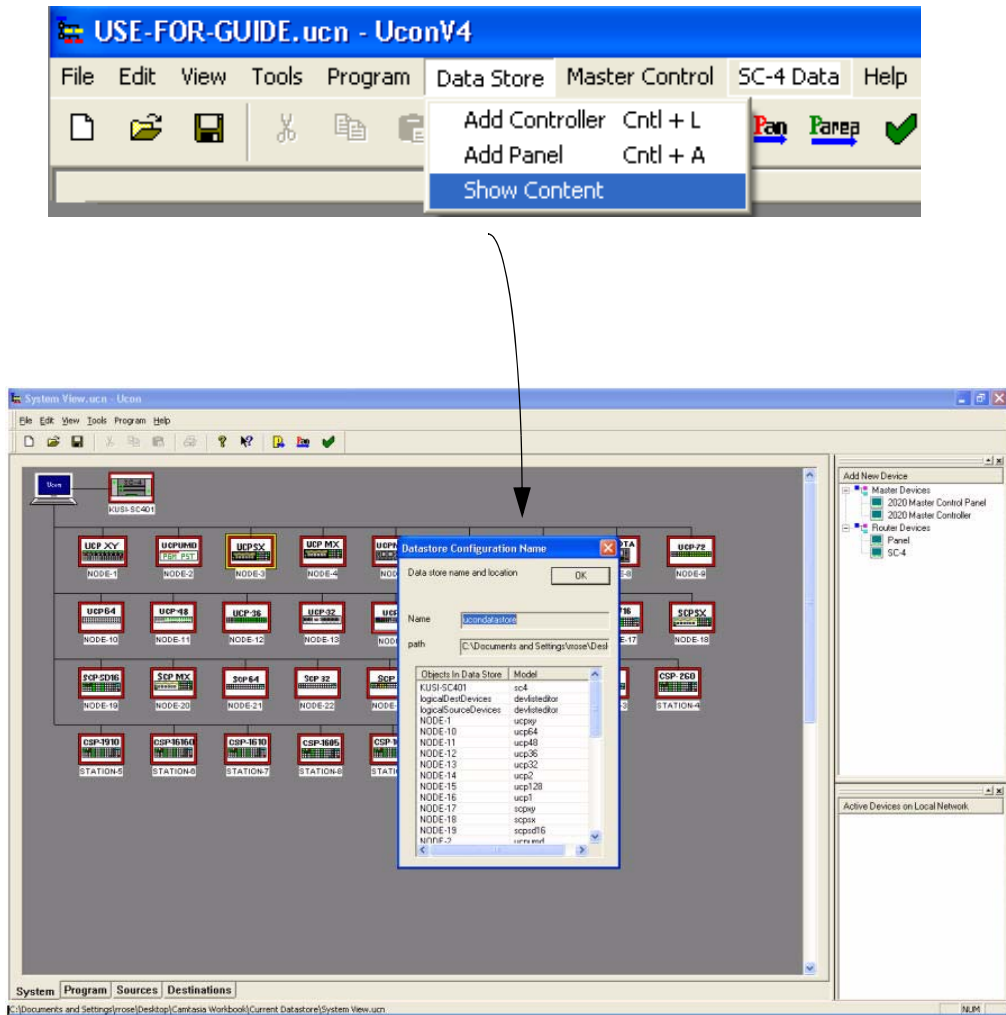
USE-FOR-GUIDE.ucn - UconV4

File Edit View Tools Program Data Store Master Control SC-4 Data Help

Add Controller Cntl + L
Add Panel Cntl + A
Show Content

Pan Parea

System View.ucn - Ucon

File Edit View Tools Program Help

Ucon

KUSI-SC401

UCP XY NODE-1
UCPUMD NODE-2
UCPSX NODE-3
UCP MX NODE-4
NODE-8
UCP-72 NODE-9
UCP64 NODE-10
UCP-48 NODE-11
UCP-36 NODE-12
UCP-32 NODE-13
NODE-17
SCPSX NODE-18
SCP-SD16 NODE-19
SCP MX NODE-20
SCP64 NODE-21
SCP 32 NODE-22
CSP-260 STATION-4
CSP-1910 STATION-5
CSP-16160 STATION-6
CSP-1610 STATION-7
CSP-1605 STATION-8

Datastore Configuration Name

Data store name and location

OK

Name ucondatastore

path C:\Documents and Settings\rrose\Desl

| Objects In Data Store | Model |
|---|---|
| KUSI-SC401 | sc4 |
| logicalDestDevices | devlisteditor |
| logicalSourceDevices | devlisteditor |
| NODE-1 | ucpxy |
| NODE-10 | ucp64 |
| NODE-11 | ucp48 |
| NODE-12 | ucp36 |
| NODE-13 | ucp32 |
| NODE-14 | ucp2 |
| NODE-15 | ucp128 |
| NODE-16 | ucp1 |
| NODE-17 | scpxy |
| NODE-18 | scpsx |
| NODE-19 | scpsd16 |
| NODE-2 | ucpumd |

Add New Device
Master Devices
2020 Master Control Panel
2020 Master Controller
Router Devices
Panel
SC-4

Active Devices on Local Network

System Program Sources Destinations

C:\Documents and Settings\rrose\Desktop\Camtasia Workbook\Current Datastore\System View.ucn

NUM